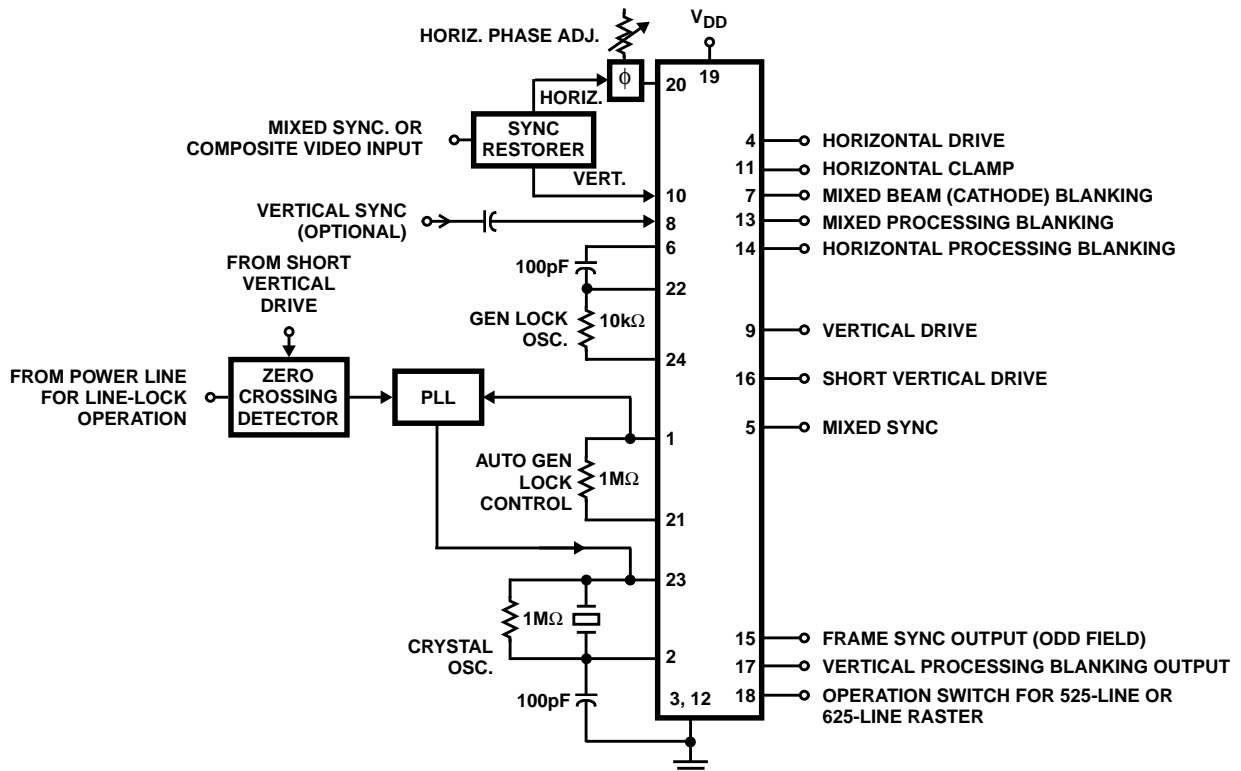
HORIZ. PHASE ADJ.

$V_{DD}$

$\phi$

20

19

HORIZ.

MIXED SYNC. OR COMPOSITE VIDEO INPUT

SYNC RESTORER

VERT.

10

VERTICAL SYNC (OPTIONAL)

8

6

100pF

22

FROM SHORT VERTICAL DRIVE

GEN LOCK OSC.

10kΩ

24

FROM POWER LINE FOR LINE-LOCK OPERATION

ZERO CROSSING DETECTOR

PLL

1

AUTO GEN LOCK CONTROL

1MΩ

21

23

1MΩ

CRYSTAL OSC.

2

100pF

3, 12

4 HORIZONTAL DRIVE

11 HORIZONTAL CLAMP

7 MIXED BEAM (CATHODE) BLANKING

13 MIXED PROCESSING BLANKING

14 HORIZONTAL PROCESSING BLANKING

9 VERTICAL DRIVE

16 SHORT VERTICAL DRIVE

5 MIXED SYNC

15 FRAME SYNC OUTPUT (ODD FIELD)

17 VERTICAL PROCESSING BLANKING OUTPUT

18 OPERATION SWITCH FOR 525-LINE OR 625-LINE RASTER